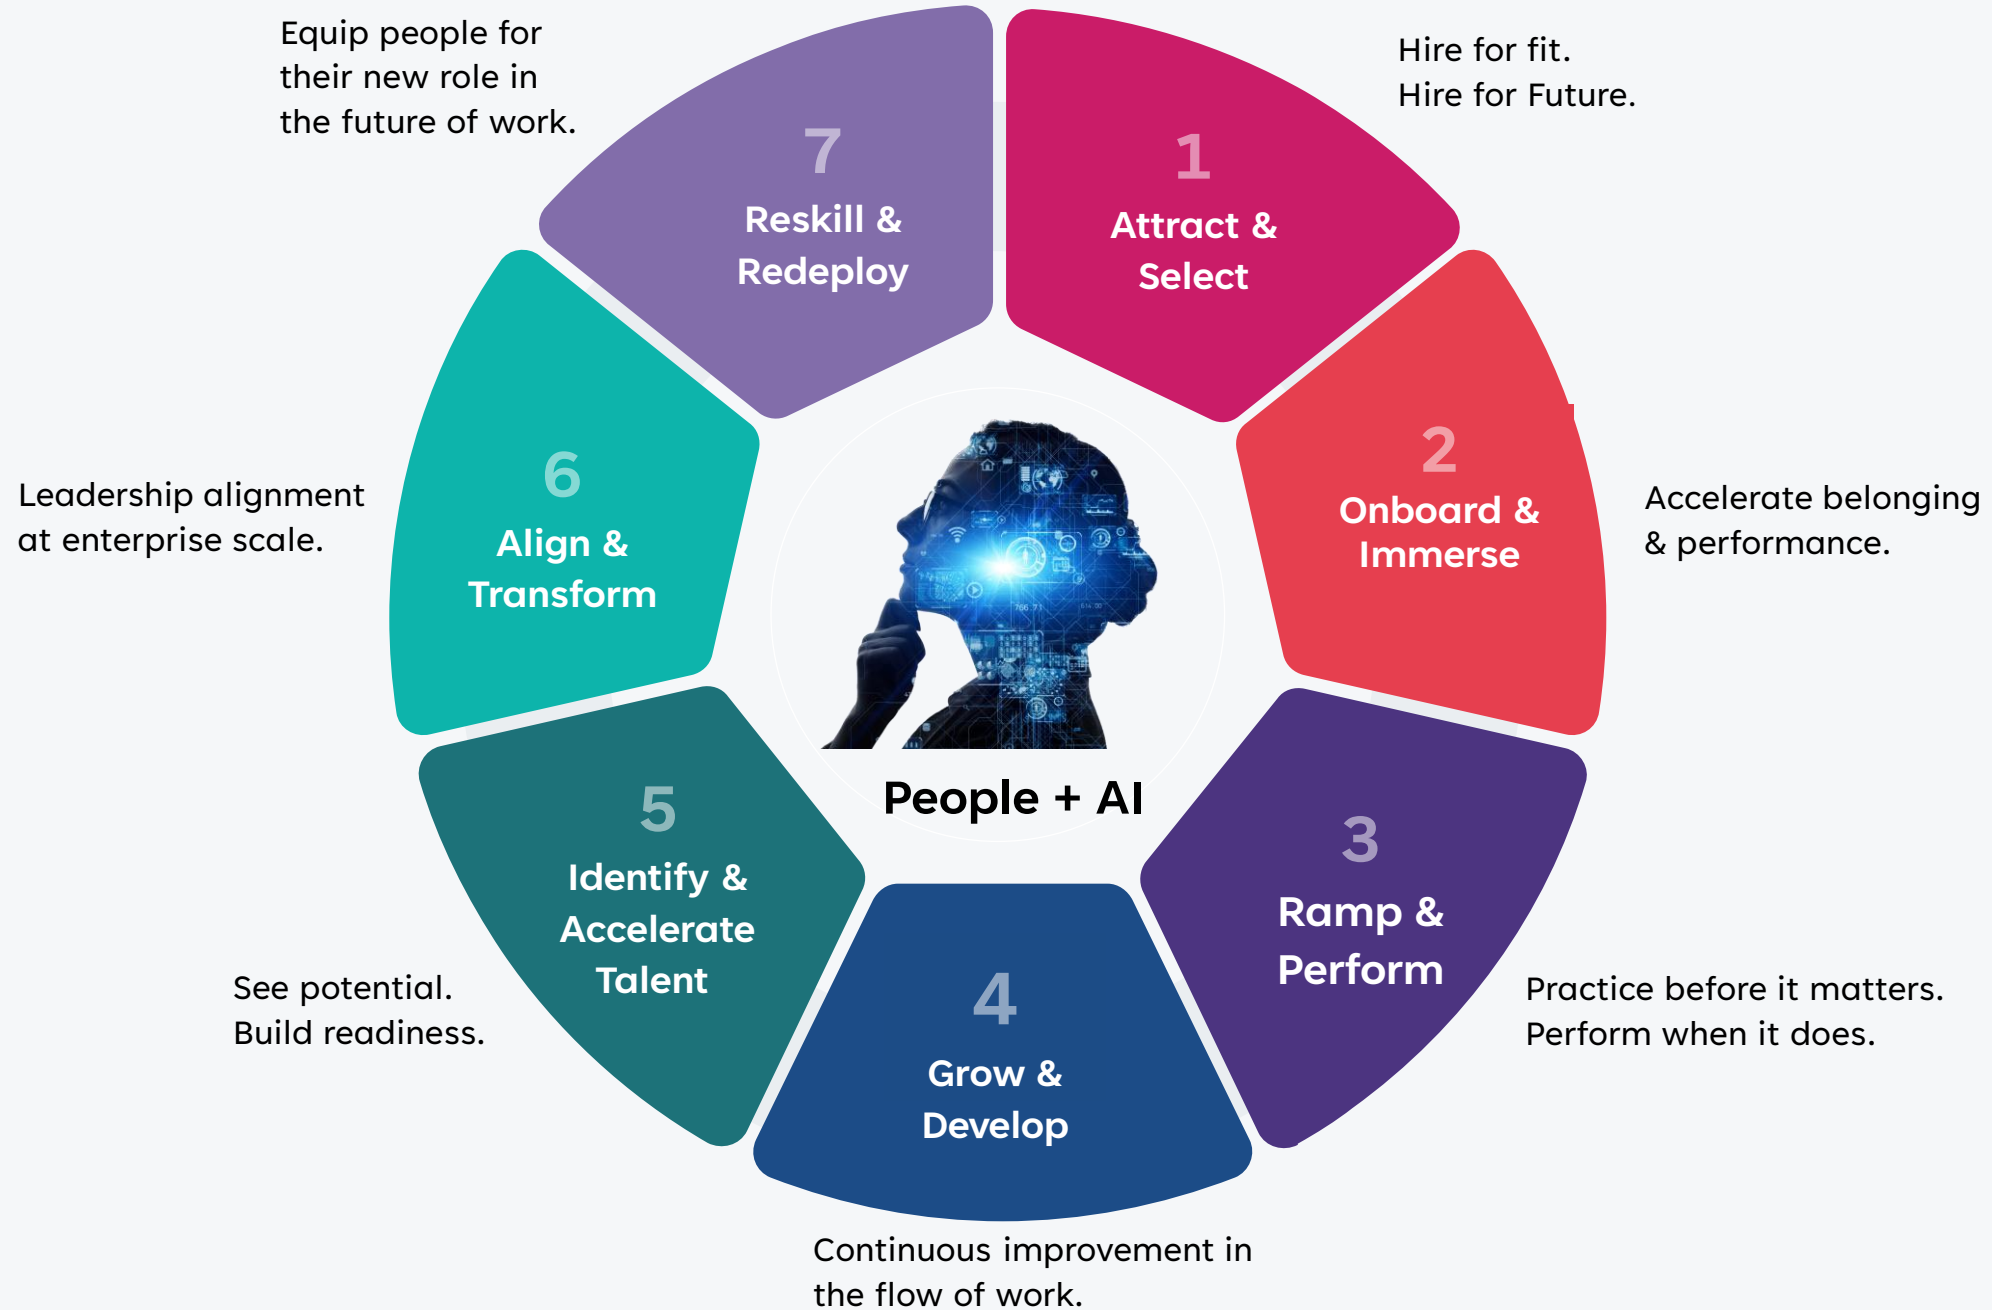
Equip people for their new role in the future of work.

7
Reskill & Redeploy

1
Attract & Select

Hire for fit.
Hire for Future.

Leadership alignment at enterprise scale.

6
Align & Transform

2
Onboard & Immerse

Accelerate belonging & performance.

People + AI

5
Identify & Accelerate Talent

3
Ramp & Perform

See potential.
Build readiness.

4
Grow & Develop

Practice before it matters.
Perform when it does.

Continuous improvement in the flow of work.